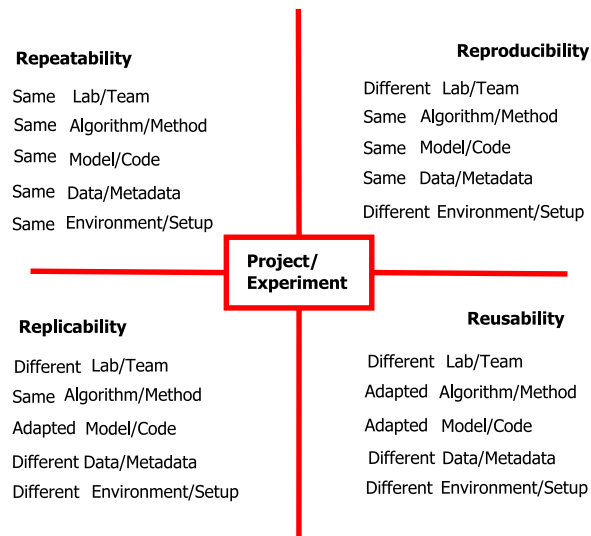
Repeatability

Same Lab/Team
Same Algorithm/Method
Same Model/Code
Same Data/Metadata
Same Environment/Setup

Reproducibility

Different Lab/Team
Same Algorithm/Method
Same Model/Code
Same Data/Metadata
Different Environment/Setup

Project/
Experiment

Replicability

Different Lab/Team
Same Algorithm/Method
Adapted Model/Code
Different Data/Metadata
Different Environment/Setup

Reusability

Different Lab/Team
Adapted Algorithm/Method
Adapted Model/Code
Different Data/Metadata
Different Environment/Setup